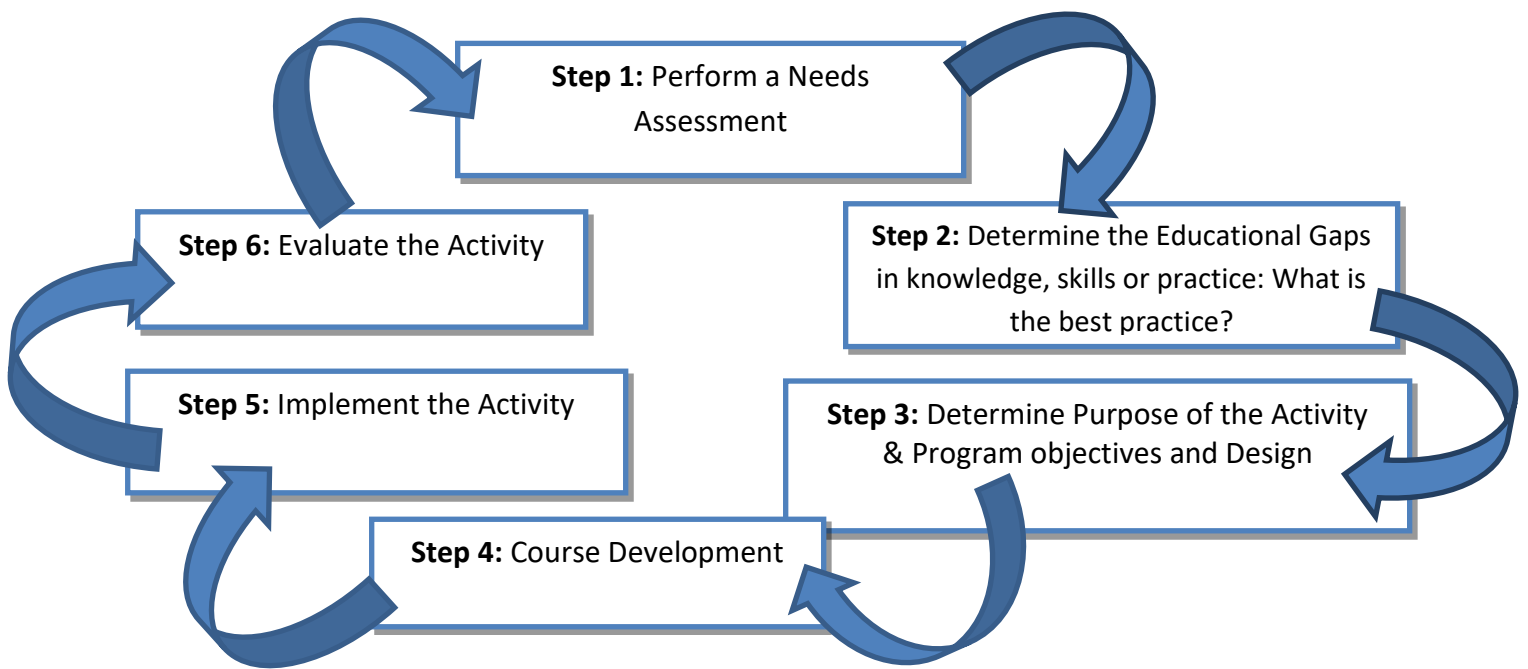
Step 1: Perform a Needs Assessment

Step 2: Determine the Educational Gaps in knowledge, skills or practice: What is the best practice?

Step 3: Determine Purpose of the Activity & Program objectives and Design

Step 4: Course Development

Step 5: Implement the Activity

Step 6: Evaluate the Activity